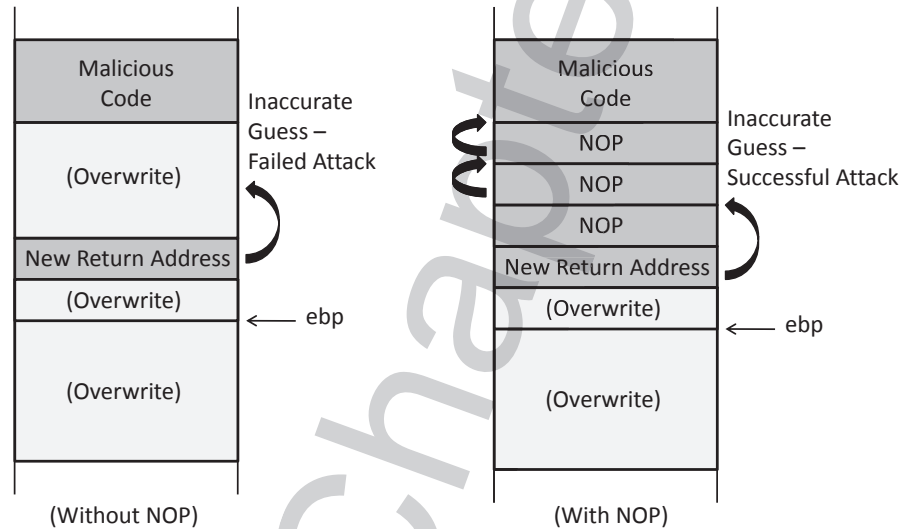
Malicious Code

Inaccurate Guess – Failed Attack

(Overwrite)

New Return Address

(Overwrite)

ebp

(Overwrite)

(Without NOP)

Malicious Code

NOP

NOP

NOP

Inaccurate Guess – Successful Attack

New Return Address

(Overwrite)

ebp

(Overwrite)

(With NOP)

Sample Chapter